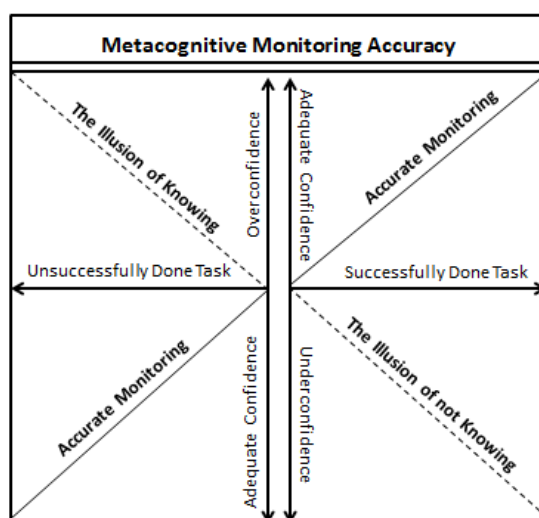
Metacognitive Monitoring Accuracy

The Illusion of Knowing

Overconfidence

Adequate Confidence

Accurate Monitoring

Unsuccessfully Done Task

Successfully Done Task

Accurate Monitoring

Adequate Confidence

Underconfidence

The Illusion of not Knowing